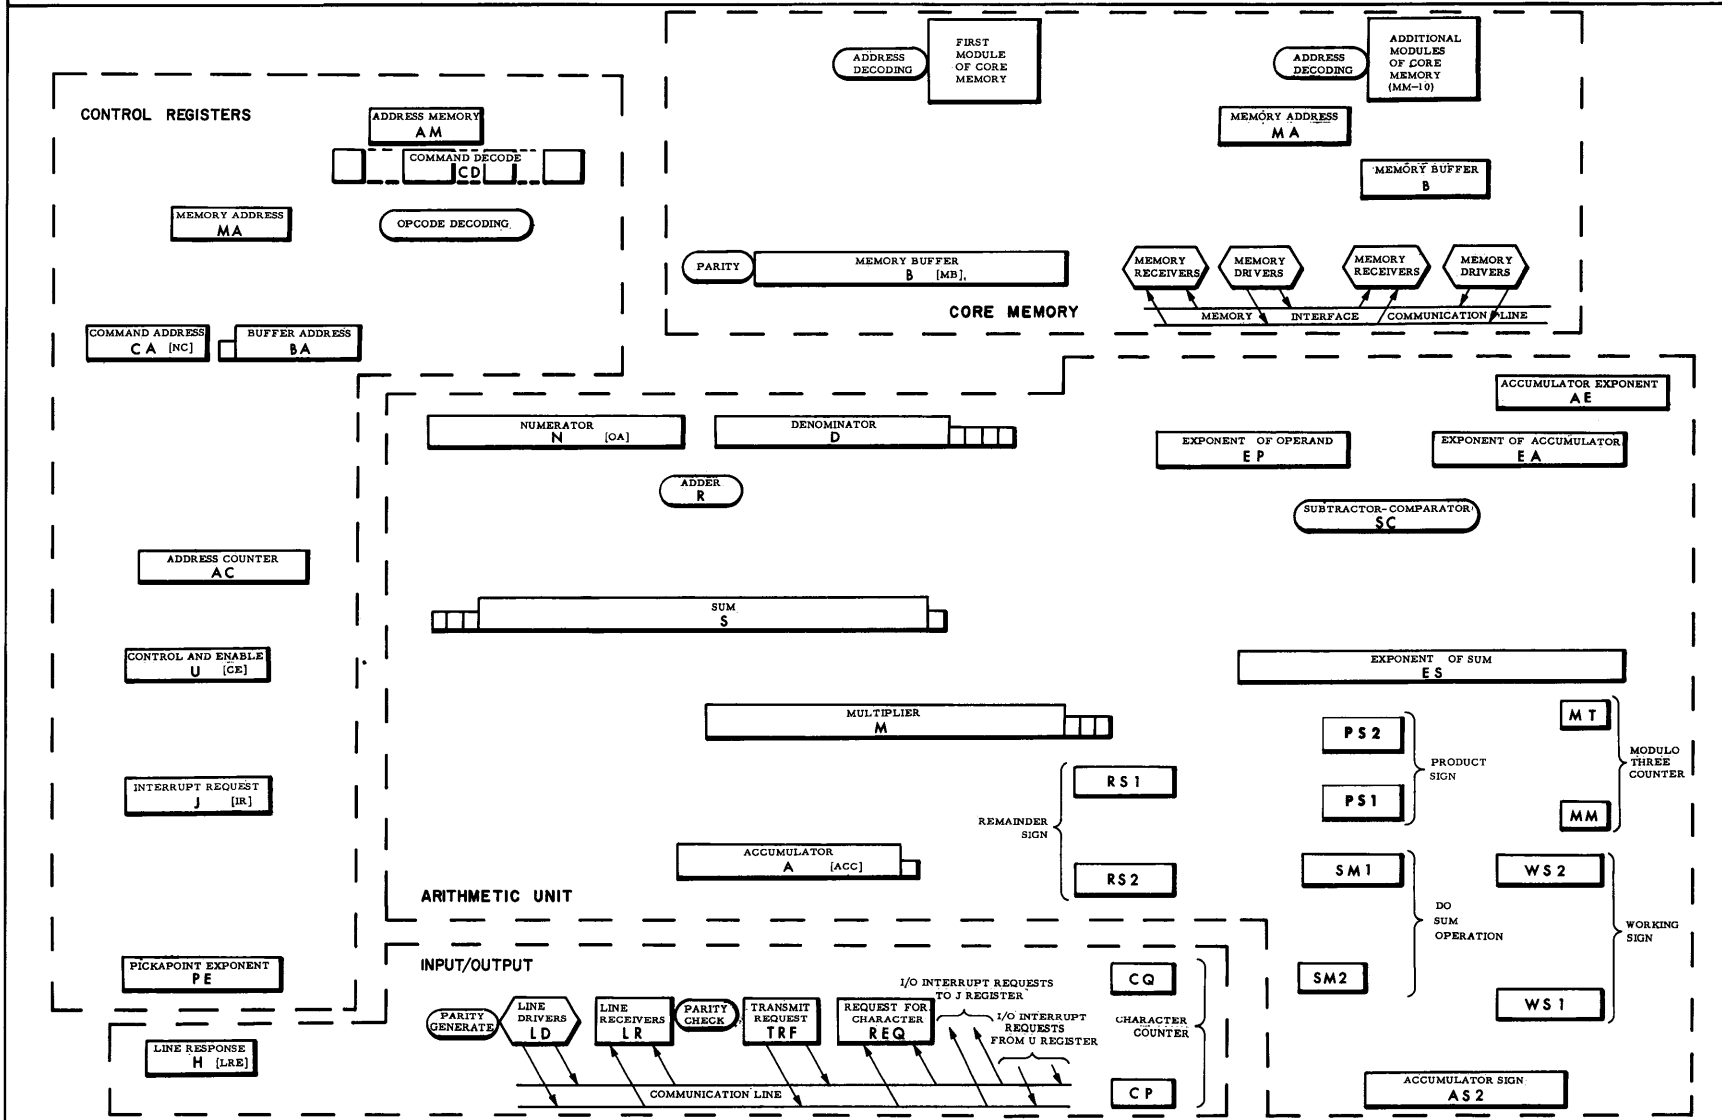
ADDRESS DECODING

FIRST MODULE OF CORE MEMORY

ADDRESS DECODING

ADDITIONAL MODULES OF CORE MEMORY (MM-10)

CONTROL REGISTERS

ADDRESS MEMORY
AM

COMMAND DECODE
CD

MEMORY ADDRESS
MA

MEMORY BUFFER
B

MEMORY ADDRESS
MA

OPCODE DECODING

PARITY

MEMORY BUFFER
B [MB]

MEMORY RECEIVERS

MEMORY DRIVERS

MEMORY RECEIVERS

MEMORY DRIVERS

CORE MEMORY

MEMORY INTERFACE COMMUNICATION LINE

COMMAND ADDRESS
CA [NC]

BUFFER ADDRESS
BA

ACCUMULATOR EXPONENT
AE

NUMERATOR
N [OA]

DENOMINATOR
D

EXPONENT OF OPERAND
EP

EXPONENT OF ACCUMULATOR
EA

ADDER
R

SUBTRACTOR-COMPARATOR
SC

ADDRESS COUNTER
AC

SUM
S

CONTROL AND ENABLE
U [CE]

EXPONENT OF SUM
ES

MULTIPLIER
M

MT

PS2

PRODUCT SIGN

MODULO THREE COUNTER

INTERRUPT REQUEST
J [IR]

RS1

PS1

MM

REMAINDER SIGN

ACCUMULATOR
A [ACC]

RS2

SM1

WS2

ARITHMETIC UNIT

DO SUM OPERATION

WORKING SIGN

INPUT/OUTPUT

CQ

SM2

PICKAPOINT EXPONENT
PE

I/O INTERRUPT REQUESTS TO J REGISTER

WS1

PARITY GENERATE

LINE DRIVERS
LD

LINE RECEIVERS
LR

PARITY CHECK

TRANSMIT REQUEST
TRF

REQUEST FOR CHARACTER
REQ

I/O INTERRUPT REQUESTS FROM U REGISTER

CHARACTER COUNTER

LINE RESPONSE
H [LRE]

COMMUNICATION LINE

CP

ACCUMULATOR SIGN
AS2